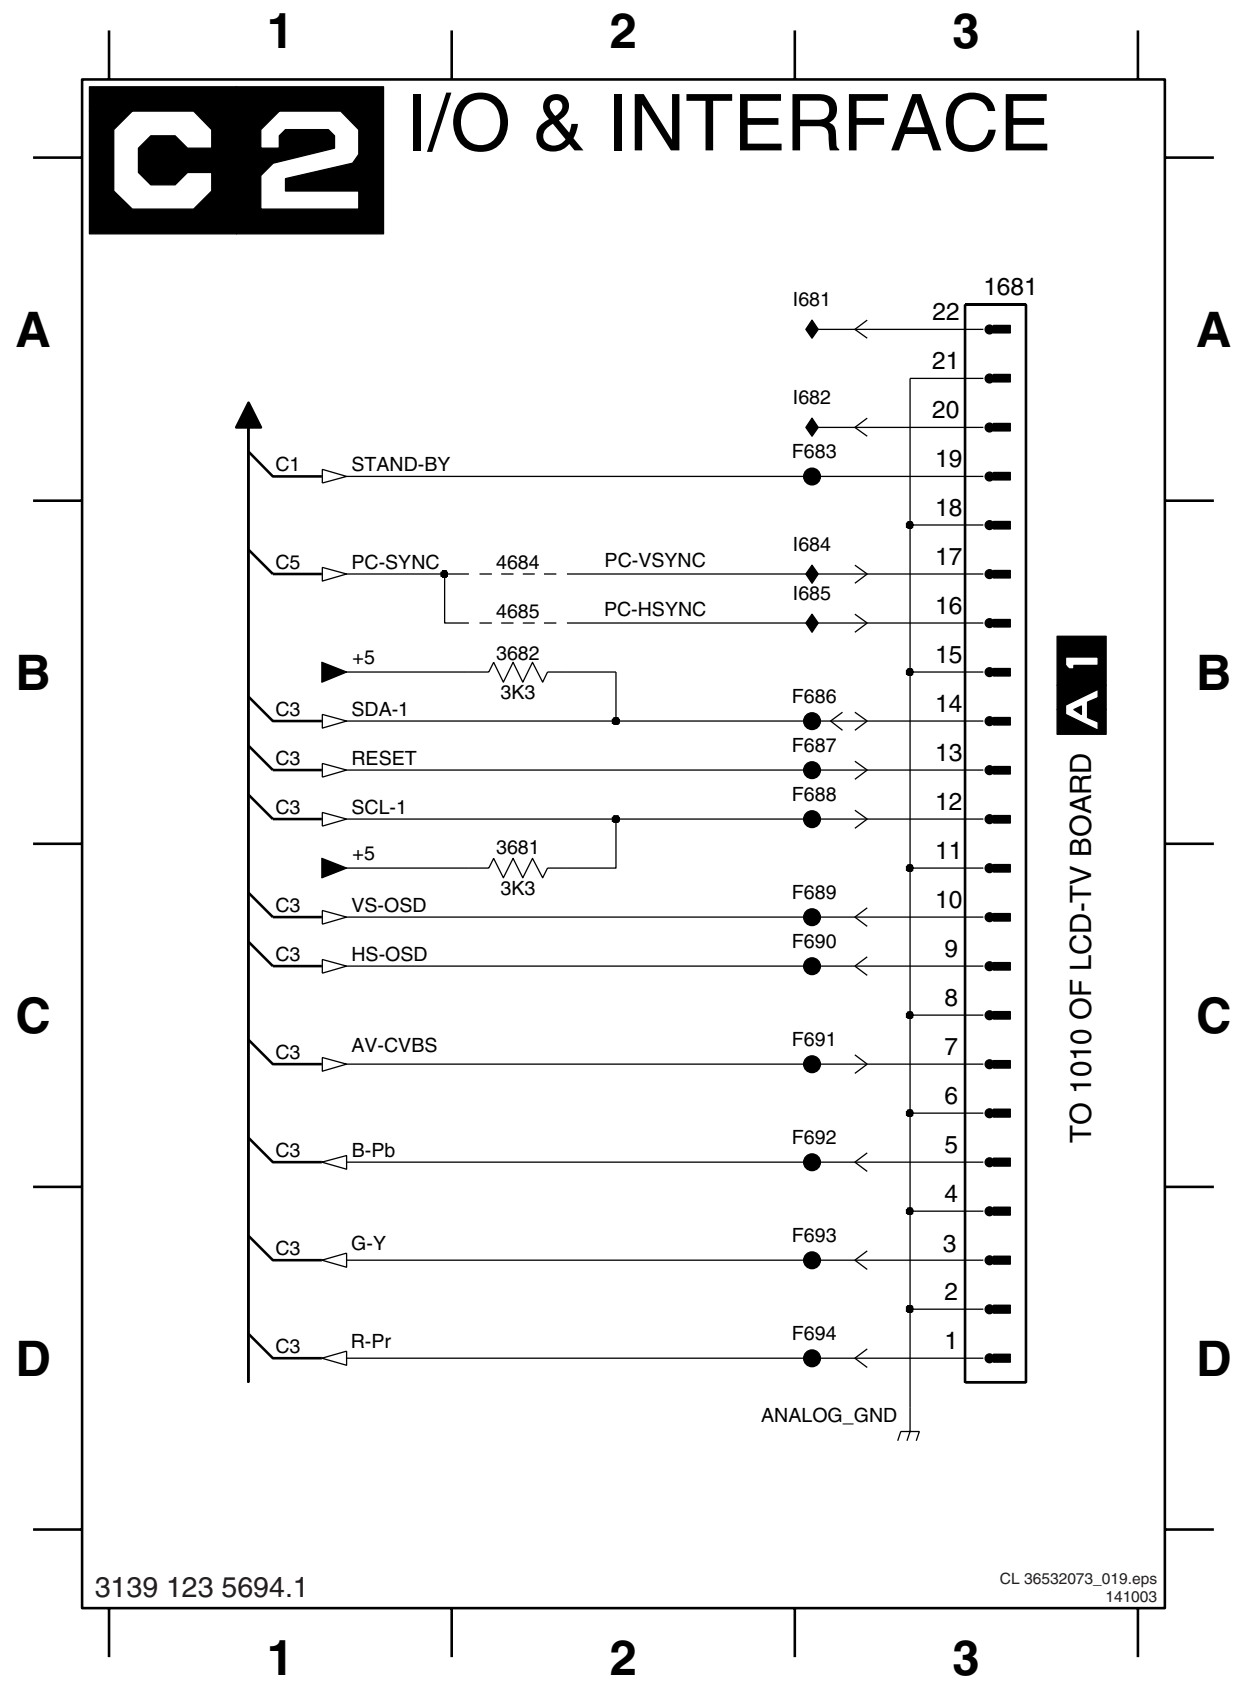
1 2 3

C 2 I/O & INTERFACE

A

1681

I681

22

21

I682

20

C1 STAND-BY

F683

19

18

C5 PC-SYNC

4684

PC-VSYNC

I684

17

4685

PC-HSYNC

I685

16

B

+5

3682

3K3

15

C3 SDA-1

F686

14

C3 RESET

F687

13

C3 SCL-1

F688

12

+5

3681

3K3

11

C3 VS-OSD

F689

10

C3 HS-OSD

F690

9

C

8

C3 AV-CVBS

F691

7

6

C3 B-Pb

F692

5

4

C3 G-Y

F693

3

2

D

C3 R-Pr

F694

1

ANALOG_GND

A 1

TO 1010 OF LCD-TV BOARD

A B C D

3139 123 5694.1

CL 36532073_019.eps
141003

1 2 3